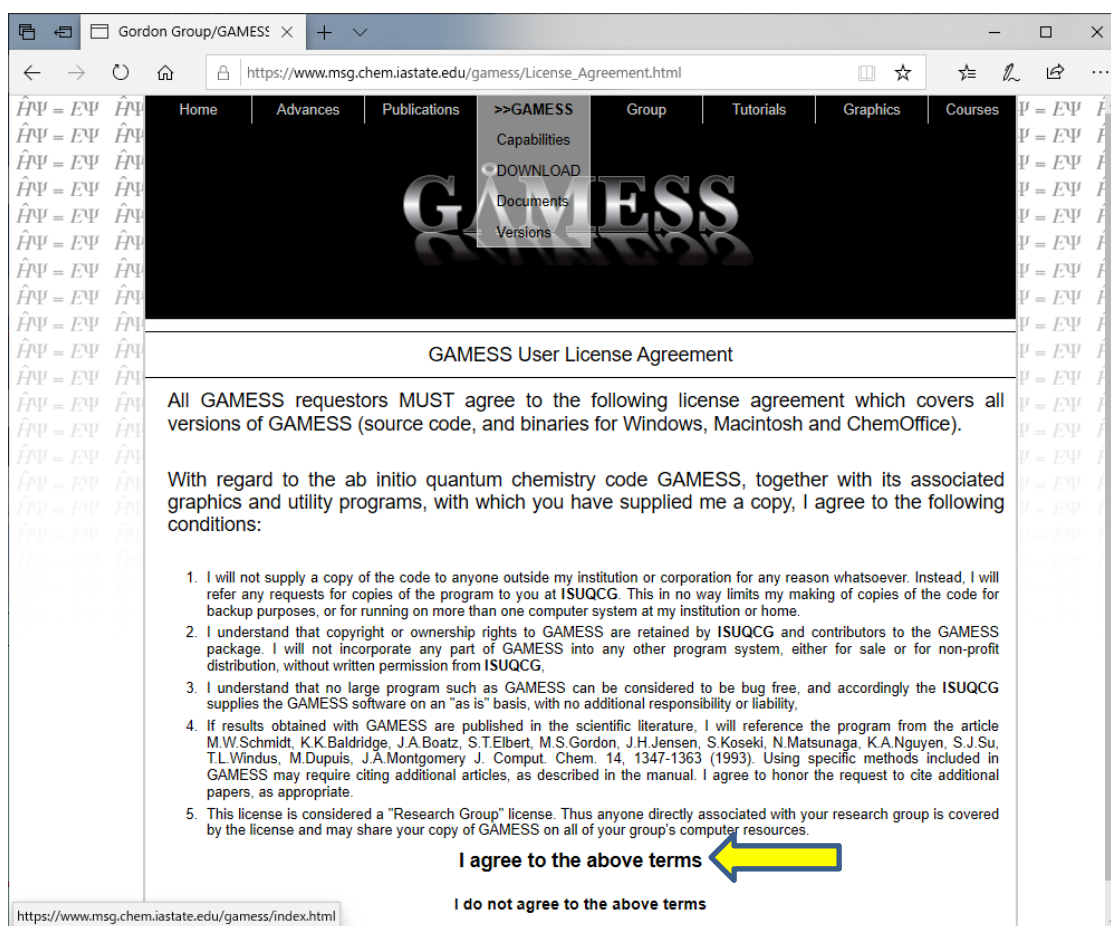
Gordon Group/GAMESS

https://www.msg.chem.iastate.edu/gamess/License_Agreement.html

Home | Advances | Publications | >>GAMESS | Group | Tutorials | Graphics | Courses

Capabilities
DOWNLOAD
Documents
Versions

GAMESS

GAMESS User License Agreement

All GAMESS requestors MUST agree to the following license agreement which covers all versions of GAMESS (source code, and binaries for Windows, Macintosh and ChemOffice).

With regard to the ab initio quantum chemistry code GAMESS, together with its associated graphics and utility programs, with which you have supplied me a copy, I agree to the following conditions:

1. I will not supply a copy of the code to anyone outside my institution or corporation for any reason whatsoever. Instead, I will refer any requests for copies of the program to you at **ISUQCG**. This in no way limits my making of copies of the code for backup purposes, or for running on more than one computer system at my institution or home.
2. I understand that copyright or ownership rights to GAMESS are retained by **ISUQCG** and contributors to the GAMESS package. I will not incorporate any part of GAMESS into any other program system, either for sale or for non-profit distribution, without written permission from **ISUQCG**,
3. I understand that no large program such as GAMESS can be considered to be bug free, and accordingly the **ISUQCG** supplies the GAMESS software on an "as is" basis, with no additional responsibility or liability,
4. If results obtained with GAMESS are published in the scientific literature, I will reference the program from the article M.W.Schmidt, K.K.Baldridge, J.A.Boatz, S.T.Elbert, M.S.Gordon, J.H.Jensen, S.Koseki, N.Matsunaga, K.A.Nguyen, S.J.Su, T.L.Windus, M.Dupuis, J.A.Montgomery J. Comput. Chem. 14, 1347-1363 (1993). Using specific methods included in GAMESS may require citing additional articles, as described in the manual. I agree to honor the request to cite additional papers, as appropriate.
5. This license is considered a "Research Group" license. Thus anyone directly associated with your research group is covered by the license and may share your copy of GAMESS on all of your group's computer resources.

I agree to the above terms

I do not agree to the above terms

https://www.msg.chem.iastate.edu/gamess/index.html